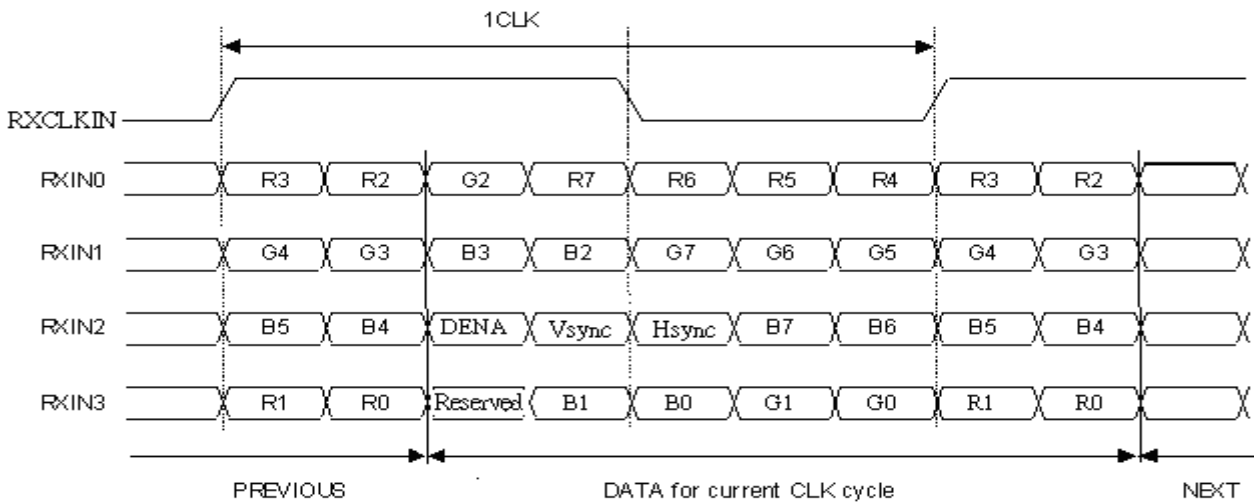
1CLK

RXCLKIN

RXIN0 R3 R2 G2 R7 R6 R5 R4 R3 R2

RXIN1 G4 G3 B3 B2 G7 G6 G5 G4 G3

RXIN2 B5 B4 DENA Vsync Hsync B7 B6 B5 B4

RXIN3 R1 R0 Reserved B1 B0 G1 G0 R1 R0

PREVIOUS DATA for current CLK cycle NEXT